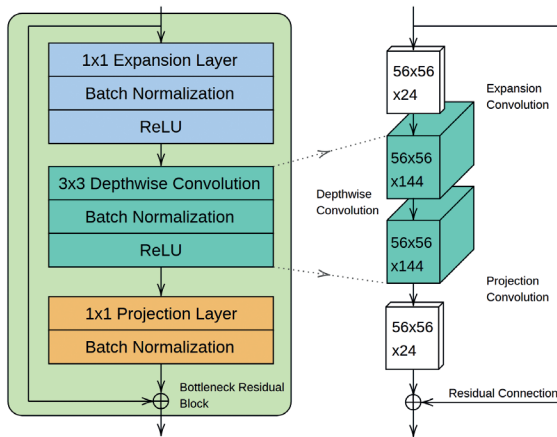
1x1 Expansion Layer
Batch Normalization
ReLU

3x3 Depthwise Convolution
Batch Normalization
ReLU

1x1 Projection Layer
Batch Normalization

Bottleneck Residual Block

56x56
x24

Expansion Convolution

56x56
x144

Depthwise Convolution

56x56
x144

Projection Convolution

56x56
x24

Residual Connection